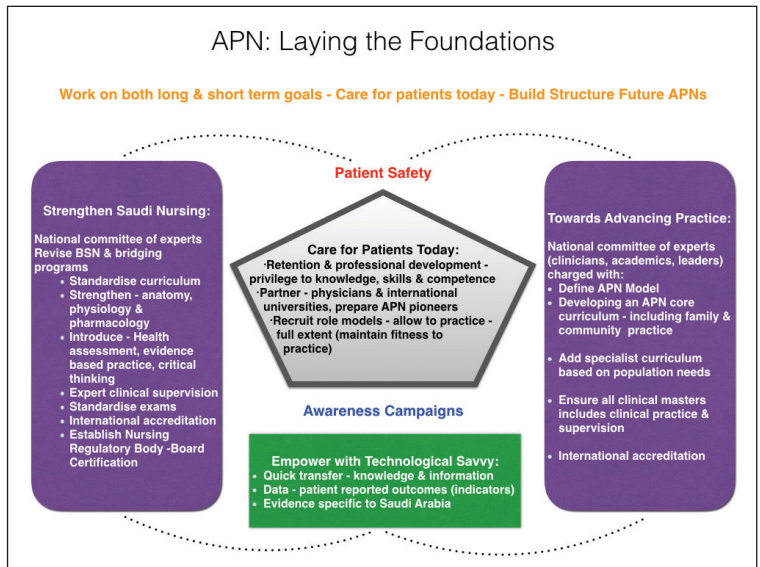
APN: Laying the Foundations

Work on both long & short term goals - Care for patients today - Build Structure Future APNs

Patient Safety

Strengthen Saudi Nursing:

National committee of experts Revise BSN & bridging programs
- Standardise curriculum
- Strengthen - anatomy, physiology & pharmacology
- Introduce - Health assessment, evidence based practice, critical thinking
- Expert clinical supervision
- Standardise exams
- International accreditation
- Establish Nursing Regulatory Body -Board Certification

Care for Patients Today:
·Retention & professional development - privilege to knowledge, skills & competence
·Partner - physicians & international universities, prepare APN pioneers
·Recruit role models - allow to practice - full extent (maintain fitness to practice)

Towards Advancing Practice:

National committee of experts (clinicians, academics, leaders) charged with:
- Define APN Model
- Developing an APN core curriculum - including family & community practice
- Add specialist curriculum based on population needs
- Ensure all clinical masters includes clinical practice & supervision
- International accreditation

Awareness Campaigns

Empower with Technological Savvy:
- Quick transfer - knowledge & information
- Data - patient reported outcomes (indicators)
- Evidence specific to Saudi Arabia